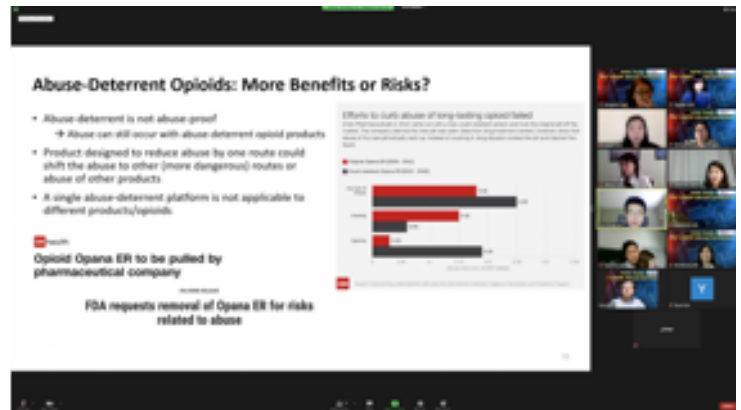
Abuse-Deterrent Opioids: More Benefits or Risks?

• Abuse deterrent is not abuse-proof
→ Abuse can still occur with abuse-deterrent opioid products
• Product designed to reduce abuse by one route could shift the abuse to other (more dangerous) routes or abuse of other products
• A single abuse-deterrent platform is not applicable to different products/opioids

health

Opioid Opana ER to be pulled by pharmaceutical company

FDA requests removal of Opana ER for risks related to abuse

Efforts to curb abuse of long-lasting opioid failed

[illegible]